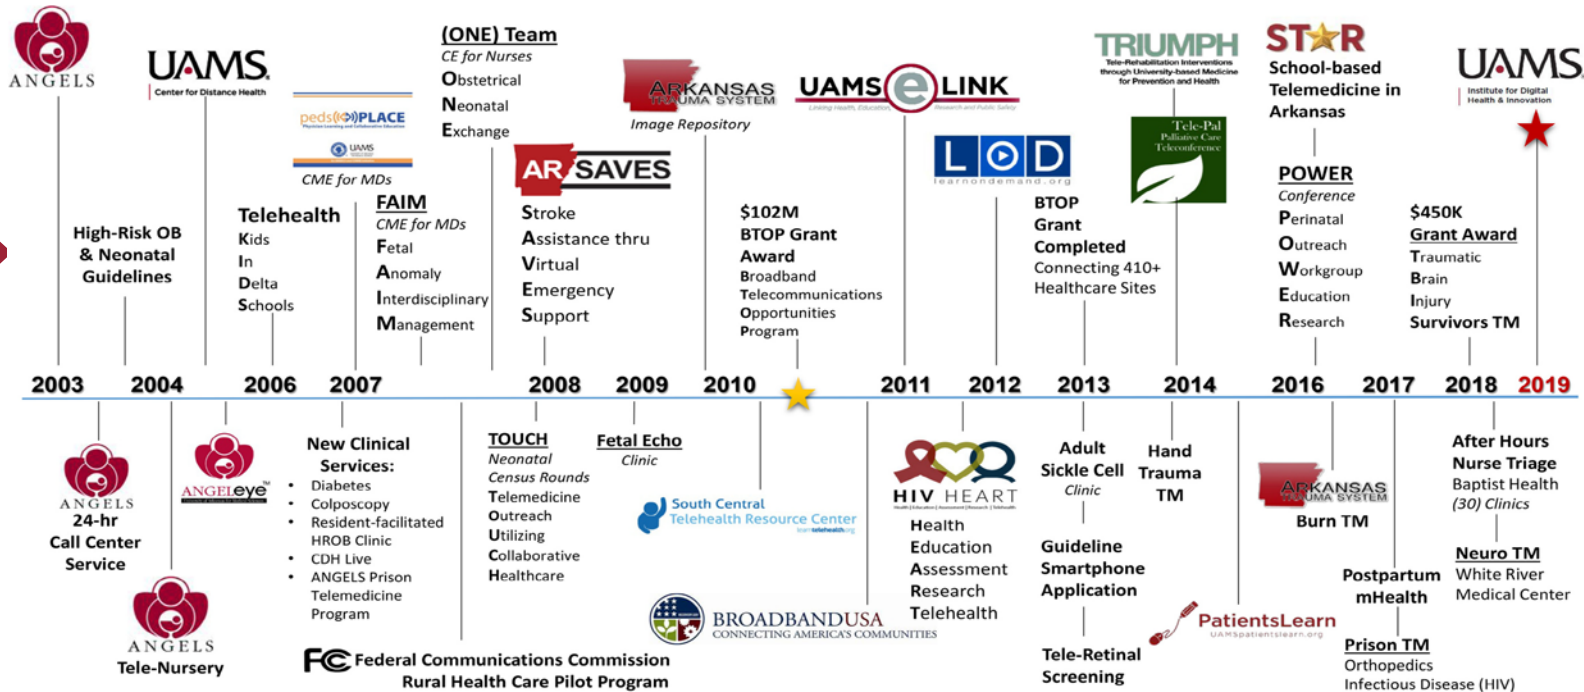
ANGELS

UAMS
Center for Distance Health

High-Risk OB & Neonatal Guidelines

peds PLACE
UAMS
CME for MDs

Telehealth
Kids
In
Delta
Schools

FAIM
CME for MDs
Fetal
Anomaly
Interdisciplinary
Management

(ONE) Team
CE for Nurses
Obstetrical
Neonatal
Exchange

AR SAVES
Stroke
Assistance thru
Virtual
Emergency
Support

ARKANSAS TRAUMA SYSTEM
Image Repository

$102M
BTOP Grant
Award
Broadband
Telecommunications
Opportunities
Program

UAMS e LINK

LOD
learnondemand.org

BTOP
Grant
Completed
Connecting 410+
Healthcare Sites

TRIUMPH
Tele-Rehabilitation Interventions through University-based Medicine for Prevention and Health

Tele-Pal
Palliative Care
Teleconference

STAR
School-based
Telemedicine in
Arkansas

POWER
Conference
Perinatal
Outreach
Workgroup
Education
Research

$450K
Grant Award
Traumatic
Brain
Injury
Survivors TM

UAMS
Institute for Digital Health & Innovation

2003 2004 2006 2007 2008 2009 2010 2011 2012 2013 2014 2016 2017 2018 2019

ANGELS
24-hr
Call Center
Service

ANGELS
Tele-Nursery

ANGELeye

New Clinical Services:
• Diabetes
• Colposcopy
• Resident-facilitated HROB Clinic
• CDH Live
• ANGELS Prison Telemedicine Program

TOUCH
Neonatal
Census Rounds
Telemedicine
Outreach
Utilizing
Collaborative
Healthcare

Fetal Echo
Clinic

South Central
Telehealth Resource Center

BROADBANDUSA
CONNECTING AMERICA'S COMMUNITIES

FC Federal Communications Commission
Rural Health Care Pilot Program

HIV HEART
Health
Education
Assessment
Research
Telehealth

Adult
Sickle Cell
Clinic

Hand
Trauma
TM

Guideline
Smartphone
Application

Tele-Retinal
Screening

PatientsLearn
UAMSpatientslearn.org

ARKANSAS TRAUMA SYSTEM
Burn TM

Postpartum
mHealth

Prison TM
Orthopedics
Infectious Disease (HIV)

After Hours
Nurse Triage
Baptist Health
(30) Clinics

Neuro TM
White River
Medical Center